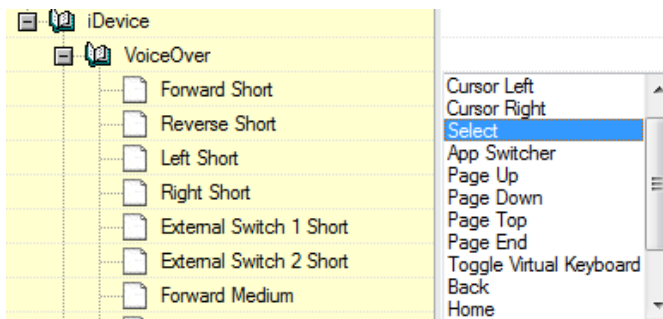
iDevice
VoiceOver
Forward Short
Reverse Short
Left Short
Right Short
External Switch 1 Short
External Switch 2 Short
Forward Medium

Cursor Left
Cursor Right
Select
App Switcher
Page Up
Page Down
Page Top
Page End
Toggle Virtual Keyboard
Back
Home